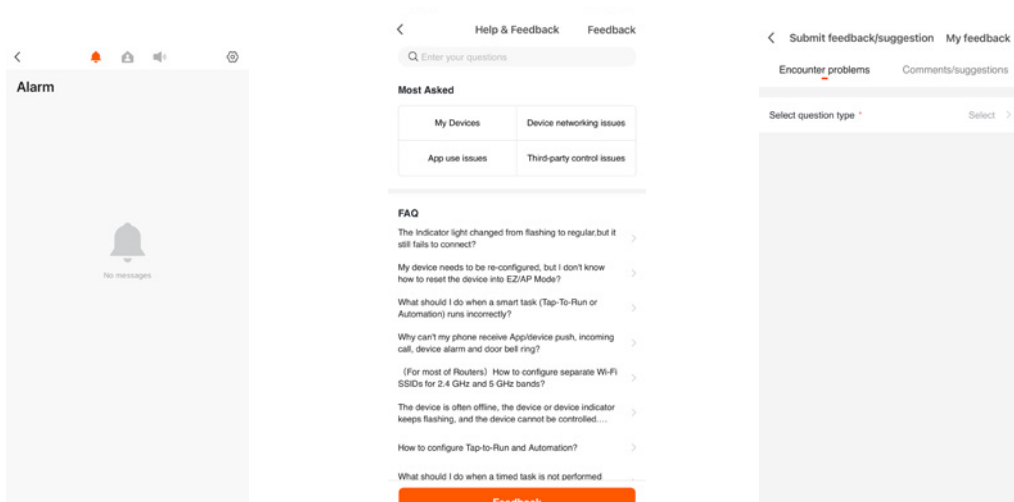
Alarm

No messages

Help & Feedback

Feedback

Enter your questions

Most Asked

| My Devices | Device networking issues |
|---|---|
| App use issues | Third-party control issues |

FAQ

The Indicator light changed from flashing to regular,but it still fails to connect?

My device needs to be re-configured, but I don't know how to reset the device into EZ/AP Mode?

What should I do when a smart task (Tap-To-Run or Automation) runs incorrectly?

Why can't my phone receive App/device push, incoming call, device alarm and door bell ring?

（For most of Routers）How to configure separate Wi-Fi SSIDs for 2.4 GHz and 5 GHz bands?

The device is often offline, the device or device indicator keeps flashing, and the device cannot be controlled....

How to configure Tap-to-Run and Automation?

What should I do when a timed task is not performed

Feedback

Submit feedback/suggestion

My feedback

Encounter problems

Comments/suggestions

Select question type *

Select